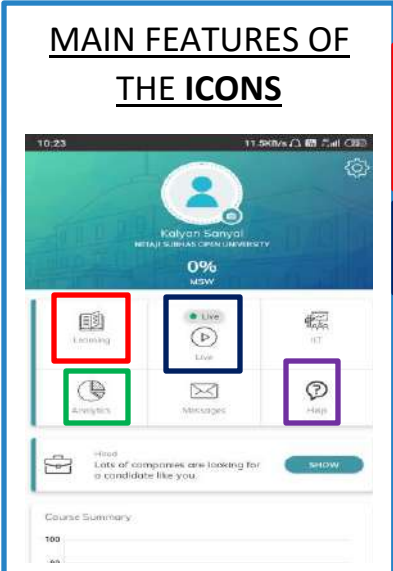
MAIN FEATURES OF THE **ICONS**

10:23

11.5KB/s

Kalyan Sanyal

NETAJI SUBHAS OPEN UNIVERSITY

0%

MSW

Learning

Live

Live

ILT

Analytics

Messages

Help

Hired

Lots of companies are looking for a candidate like you.

SHOW

Course Summary

100

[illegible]